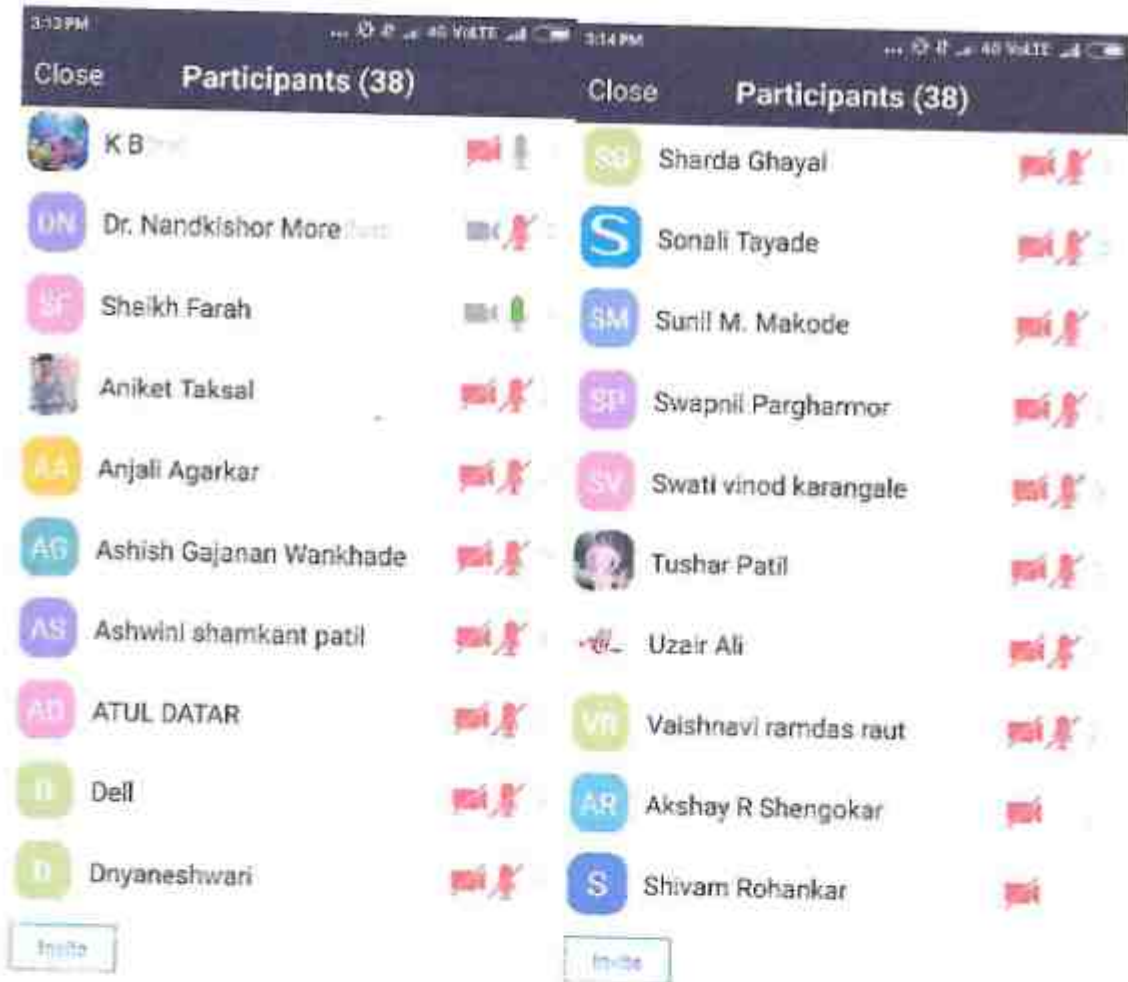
3:13 PM ... 4G VoLTE

Close Participants (38)

K B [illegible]

DN Dr. Nandkishor More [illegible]

SF Sheikh Farah

Aniket Taksal

AA Anjali Agarkar

AG Ashish Gajanan Wankhade

AS Ashwini shamkant patil

AD ATUL DATAR

D Dell

D Dnyaneshwari

Invite

3:14 PM ... 4G VoLTE

Close Participants (38)

SG Sharda Ghayal

S Sonali Tayade

SM Sunil M. Makode

SP Swapnil Pargharmor

SV Swati vinod karangale

Tushar Patil

Uzair Ali

VR Vaishnavi ramdas raut

AR Akshay R Shengokar

S Shivam Rohankar

Invite